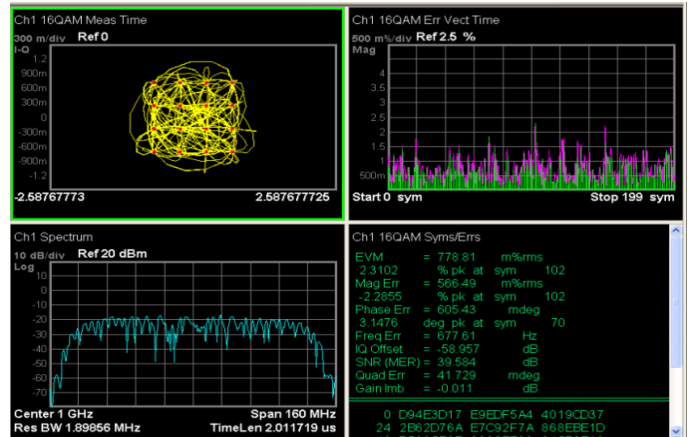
Ch1 16QAM Meas Time

300 m/div Ref 0
I-Q
1.2
900m
600m
300m
0
-300m
-600m
-900m
-1.2
-2.58767773 2.587677725

Ch1 16QAM Err Vect Time

500 m%/div Ref 2.5 %
Mag
4
3.5
3
2.5
2
1.5
1
500m
Start 0 sym Stop 199 sym

Ch1 Spectrum

10 dB/div Ref 20 dBm
Log
10
0
-10
-20
-30
-40
-50
-60
-70
Center 1 GHz Span 160 MHz
Res BW 1.89856 MHz TimeLen 2.011719 us

Ch1 16QAM Syms/Errs

| | | | | |
|---|---|---|---|---|
| EVM | = 778.81 | m%rms | | |
| 2.3102 | % pk | at | sym | 102 |
| Mag Err | = 566.49 | m%rms | | |
| -2.2855 | % pk | at | sym | 102 |
| Phase Err | = 605.43 | mdeg | | |
| 3.1476 | deg pk | at | sym | 70 |
| Freq Err | = 677.61 | Hz | | |
| IQ Offset | = -58.957 | dB | | |
| SNR (MER) | = 39.584 | dB | | |
| Quad Err | = 41.729 | mdeg | | |
| Gain Imb | = -0.011 | dB | | |

0 D94E3D17 E9EDF5A4 4019CD37
24 2B62D76A E7C92F7A 868EBE1D
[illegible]